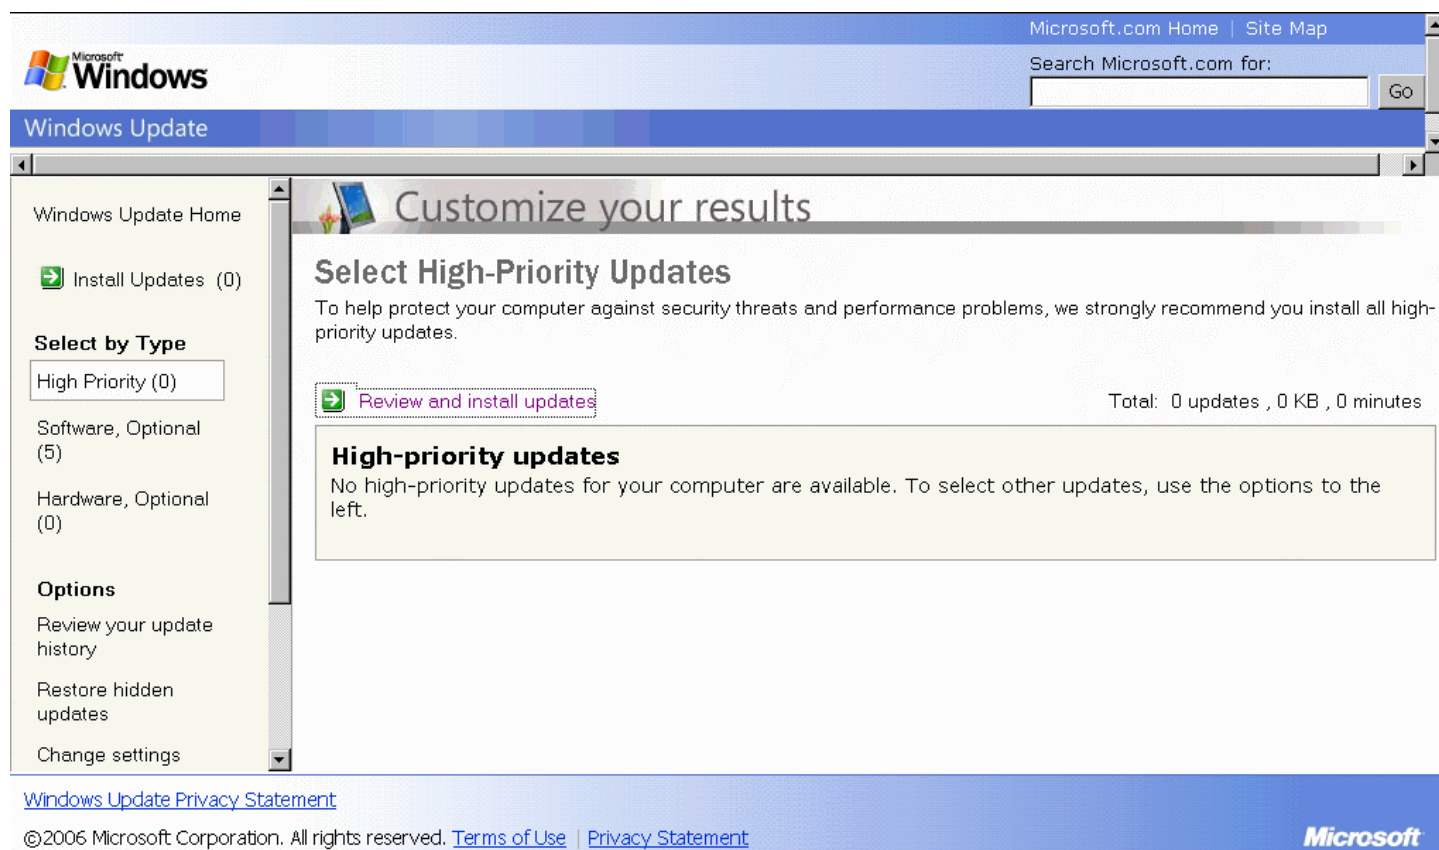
Microsoft Windows

Microsoft.com Home | Site Map

Search Microsoft.com for:

Go

Windows Update

Windows Update Home

Install Updates (0)

Select by Type

High Priority (0)

Software, Optional (5)

Hardware, Optional (0)

Options

Review your update history

Restore hidden updates

Change settings

Customize your results

Select High-Priority Updates

To help protect your computer against security threats and performance problems, we strongly recommend you install all high-priority updates.

Review and install updates

Total: 0 updates , 0 KB , 0 minutes

High-priority updates

No high-priority updates for your computer are available. To select other updates, use the options to the left.

Windows Update Privacy Statement

©2006 Microsoft Corporation. All rights reserved. Terms of Use | Privacy Statement

Microsoft